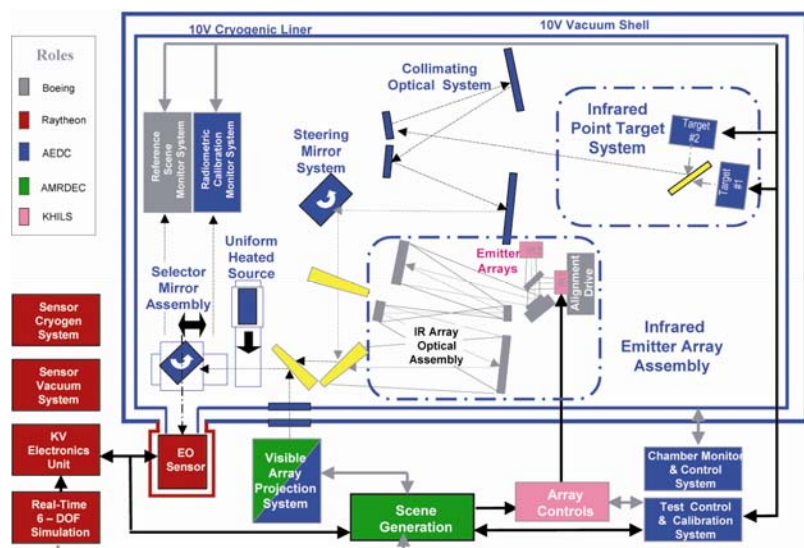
Roles

Boeing

Raytheon

AEDC

AMRDEC

KHILS

10V Cryogenic Liner

10V Vacuum Shell

Reference Scene Monitor System

Radiometric Calibration Monitor System

Collimating Optical System

Steering Mirror System

Infrared Point Target System

Target #2

Target #1

Uniform Heated Source

Selector Mirror Assembly

Emitter Arrays

Alignment Drive

IR Array Optical Assembly

Infrared Emitter Array Assembly

Sensor Cryogen System

Sensor Vacuum System

KV Electronics Unit

EO Sensor

Visible Array Projection System

Real-Time 6 – DOF Simulation

Scene Generation

Array Controls

Chamber Monitor & Control System

Test Control & Calibration System